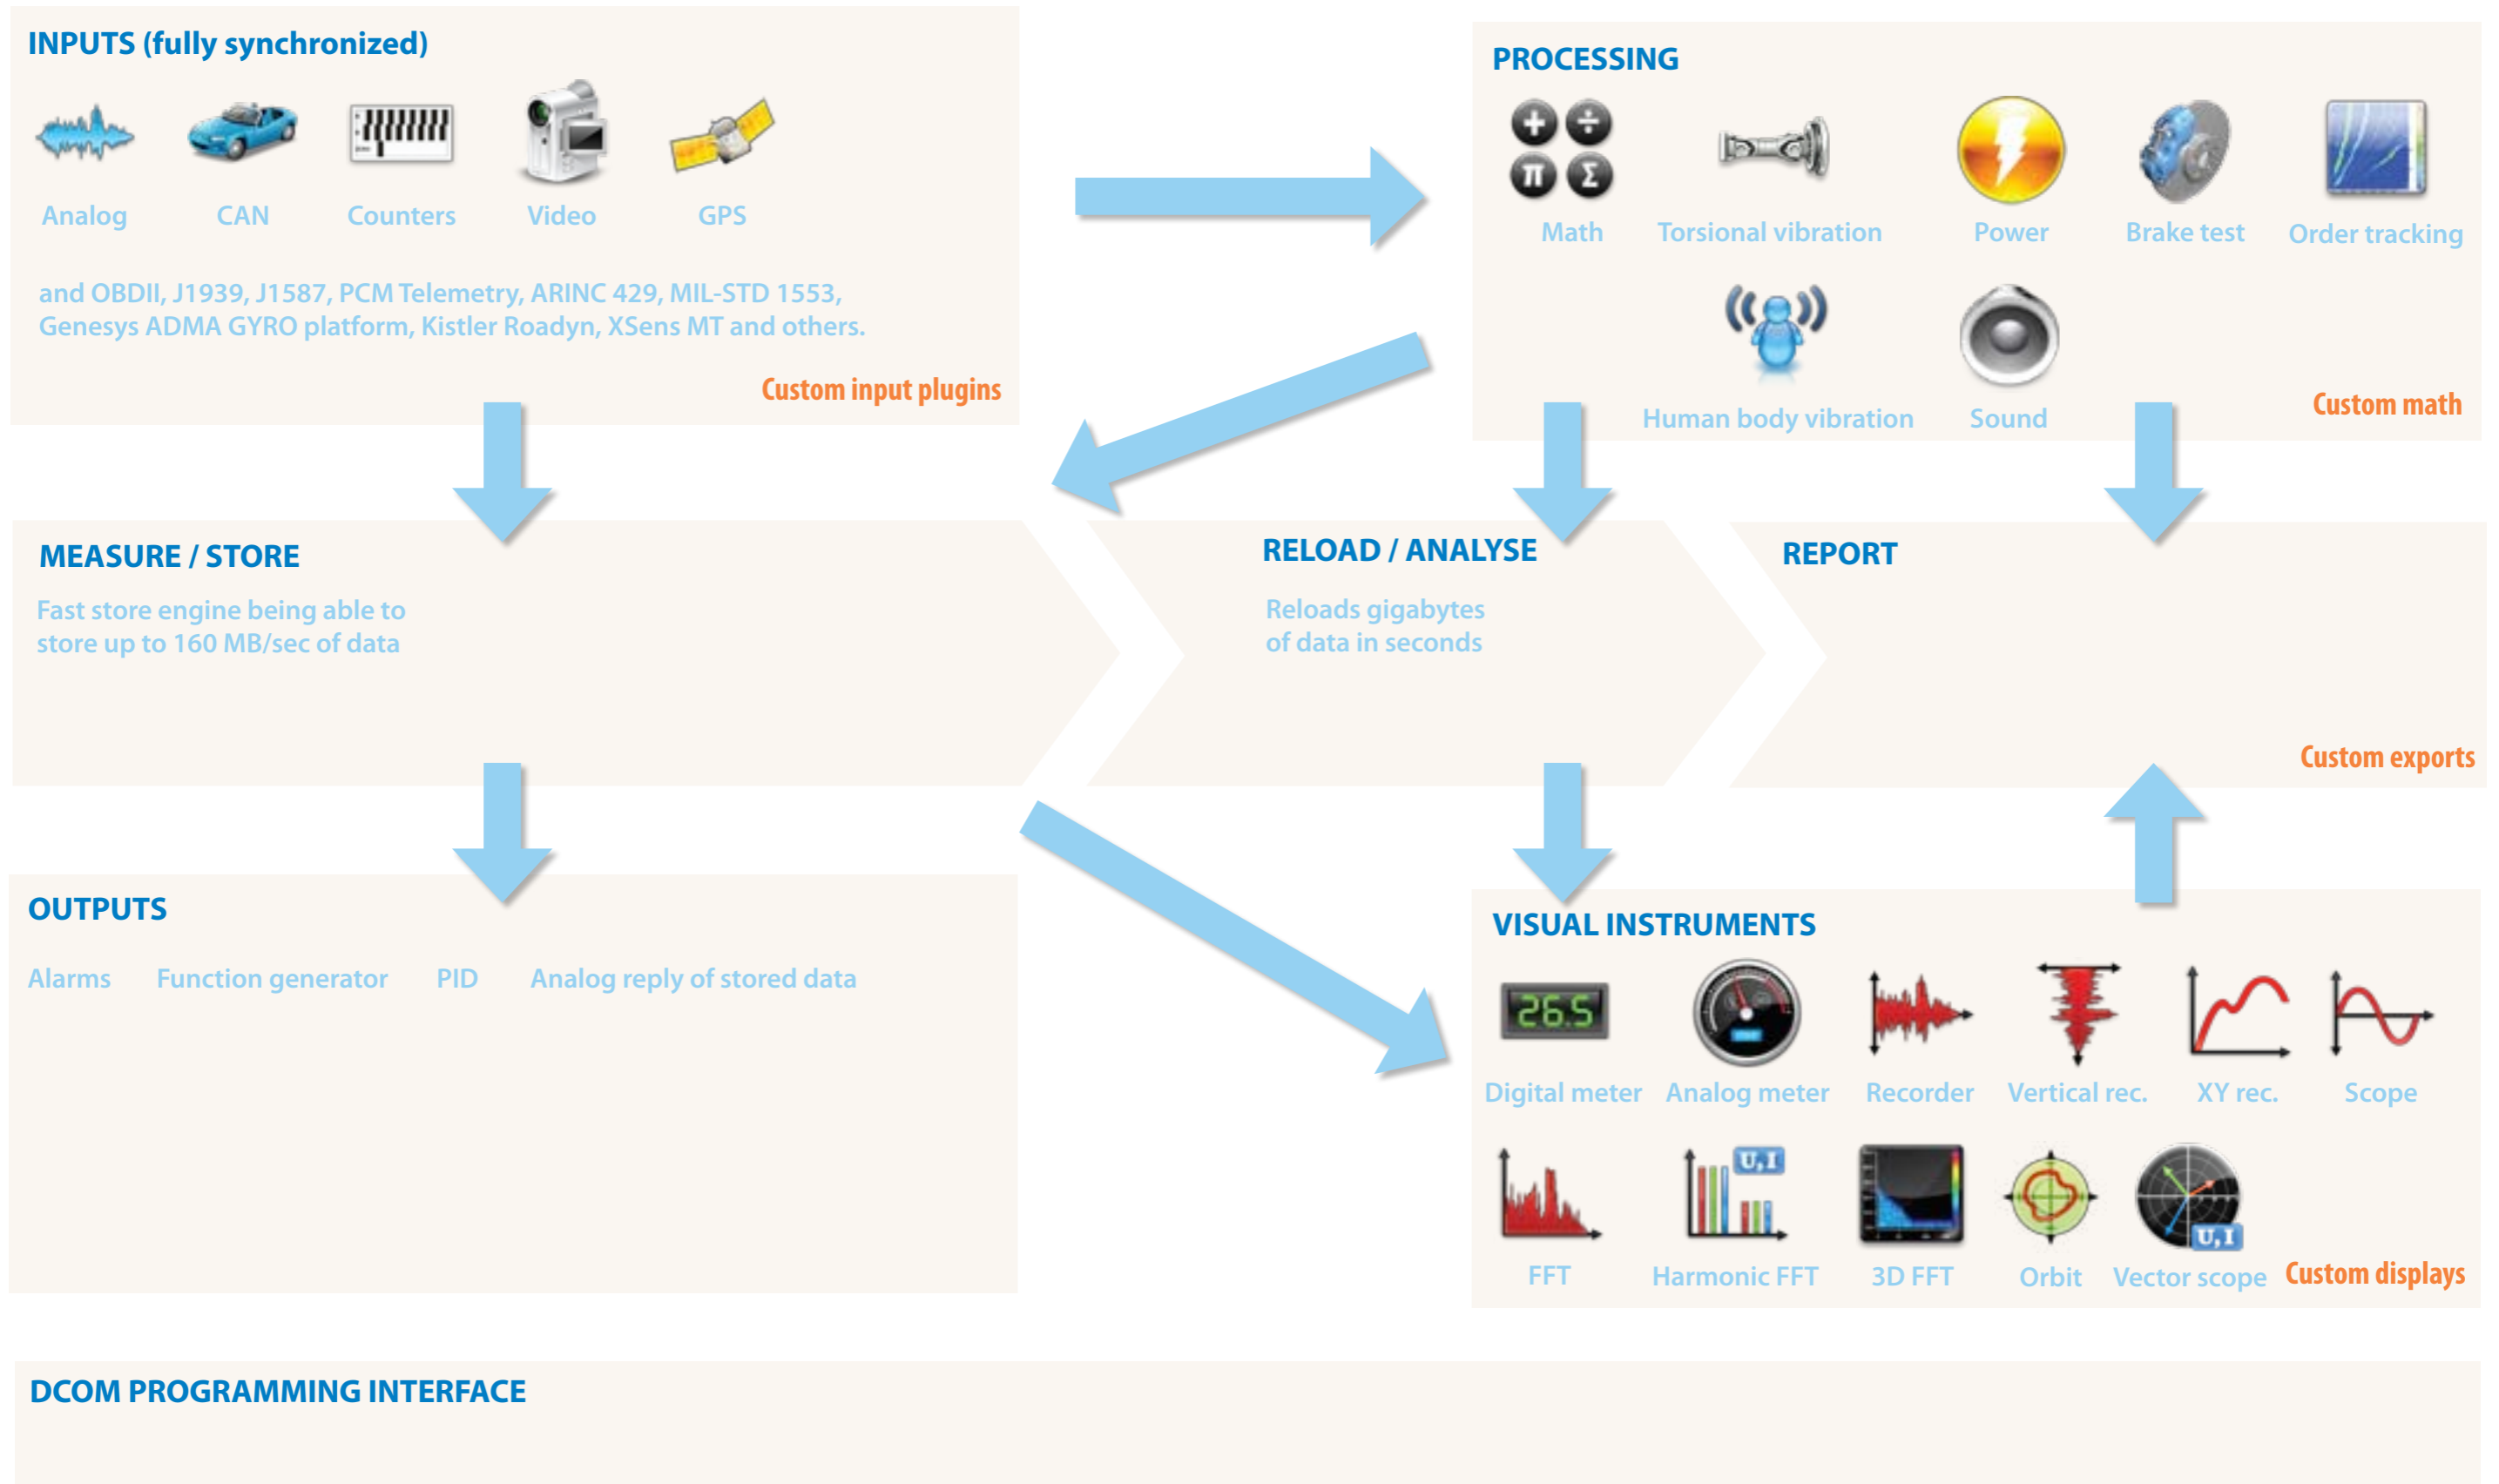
INPUTS (fully synchronized)

Analog CAN Counters Video GPS

and OBDII, J1939, J1587, PCM Telemetry, ARINC 429, MIL-STD 1553, Genesys ADMA GYRO platform, Kistler Roadyn, XSens MT and others.

Custom input plugins

PROCESSING

Math Torsional vibration Power Brake test Order tracking

Human body vibration Sound

Custom math

MEASURE / STORE

Fast store engine being able to store up to 160 MB/sec of data

RELOAD / ANALYSE

Reloads gigabytes of data in seconds

REPORT

Custom exports

OUTPUTS

Alarms Function generator PID Analog reply of stored data

VISUAL INSTRUMENTS

26.5

Digital meter Analog meter Recorder Vertical rec. XY rec. Scope

U,I

FFT Harmonic FFT 3D FFT Orbit Vector scope

U,I

Custom displays

DCOM PROGRAMMING INTERFACE